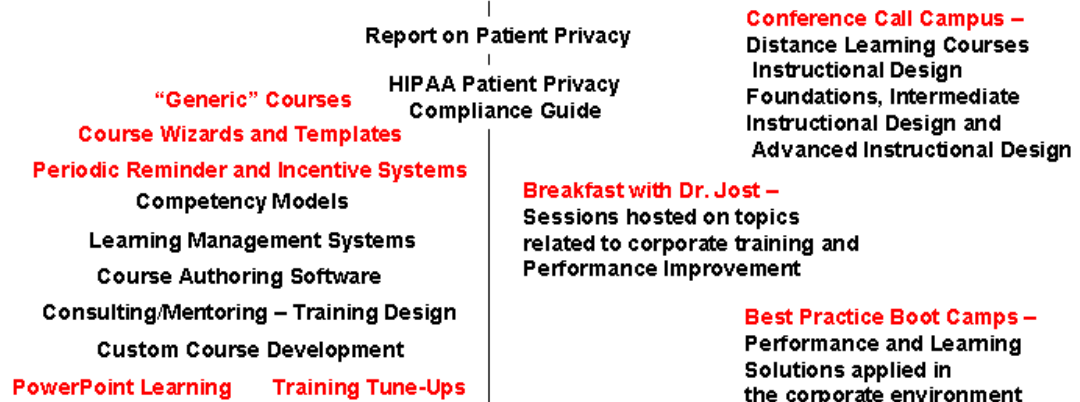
Report on Patient Privacy

HIPAA Patient Privacy Compliance Guide

"Generic" Courses

Course Wizards and Templates

Periodic Reminder and Incentive Systems

Competency Models

Learning Management Systems

Course Authoring Software

Consulting/Mentoring – Training Design

Custom Course Development

PowerPoint Learning

Training Tune-Ups

Conference Call Campus – Distance Learning Courses Instructional Design Foundations, Intermediate Instructional Design and Advanced Instructional Design

Breakfast with Dr. Jost – Sessions hosted on topics related to corporate training and Performance Improvement

Best Practice Boot Camps – Performance and Learning Solutions applied in the corporate environment